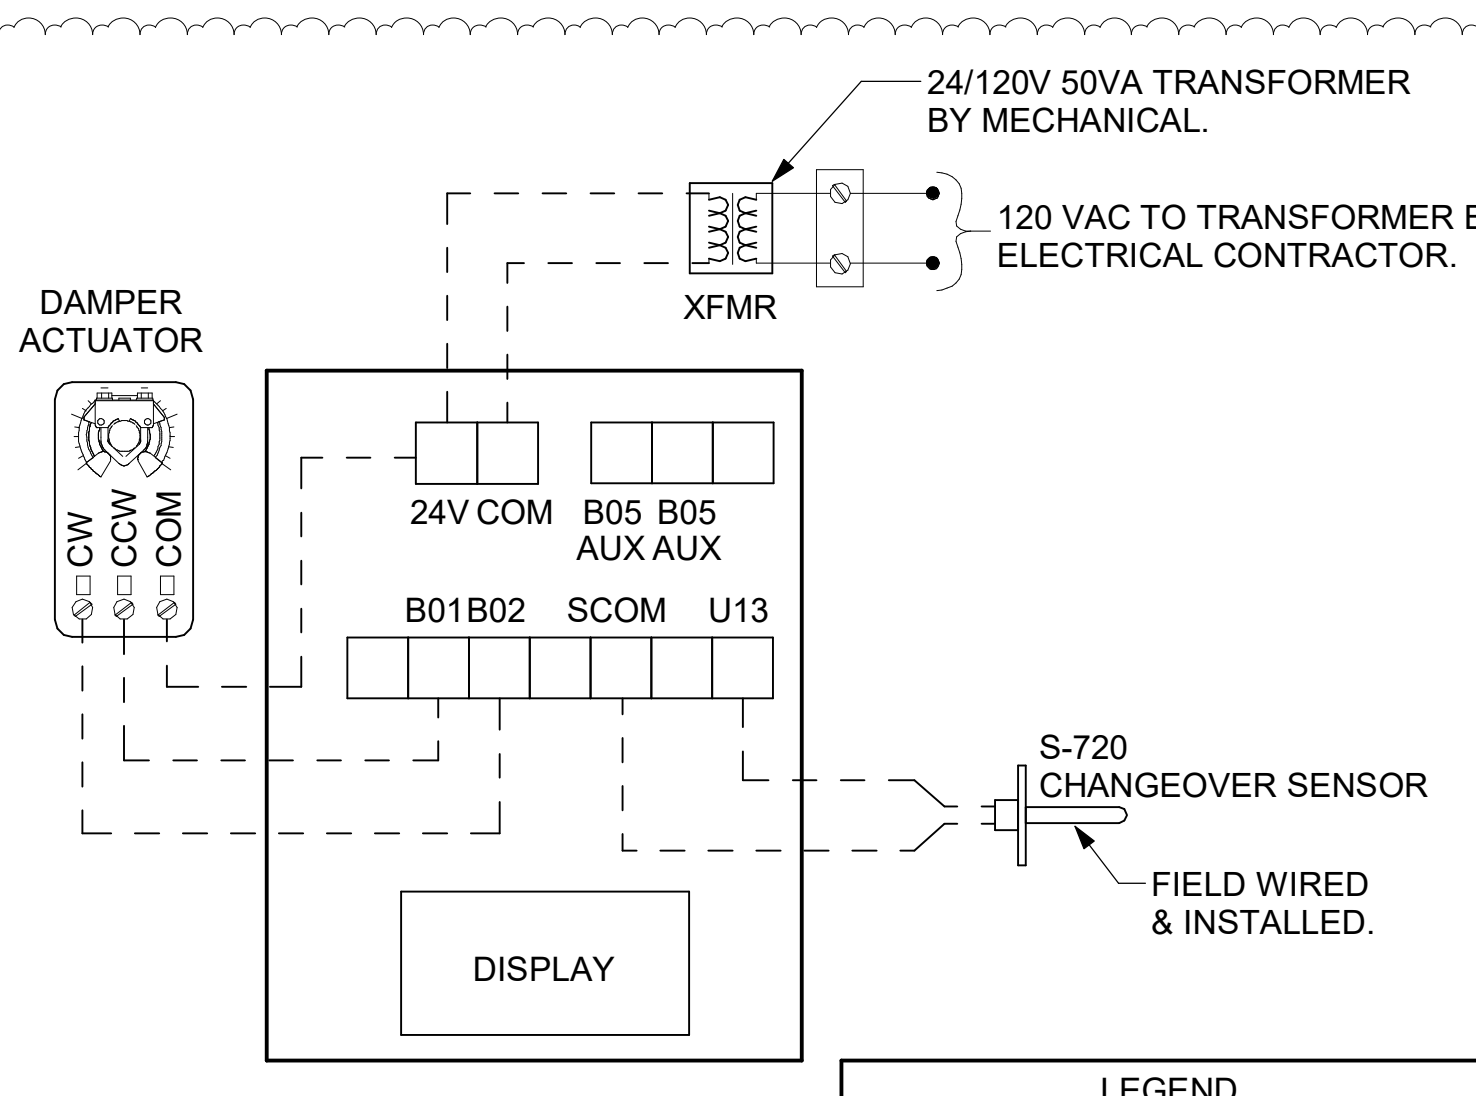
24/120V 50VA TRANSFORMER BY MECHANICAL.

120 VAC TO TRANSFORMER B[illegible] ELECTRICAL CONTRACTOR.

XFMR

DAMPER ACTUATOR

CW CCW COM

24V COM

B05 AUX B05 AUX

B01 B02 SCOM U13

S-720 CHANGEOVER SENSOR

FIELD WIRED & INSTALLED.

DISPLAY

LEGEND